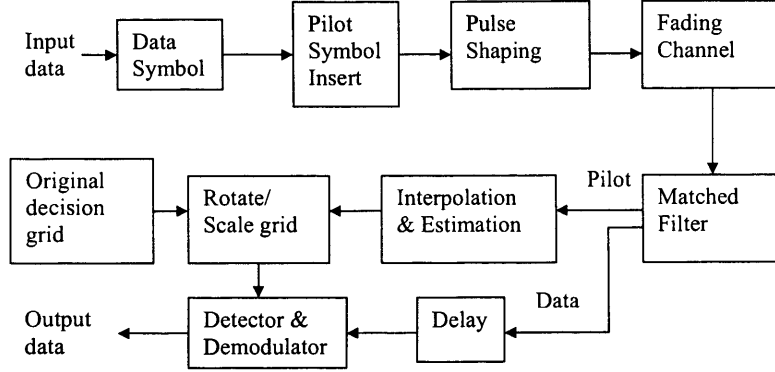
Input data

Data Symbol

Pilot Symbol Insert

Pulse Shaping

Fading Channel

Original decision grid

Rotate/ Scale grid

Interpolation & Estimation

Pilot

Matched Filter

Data

Output data

Detector & Demodulator

Delay